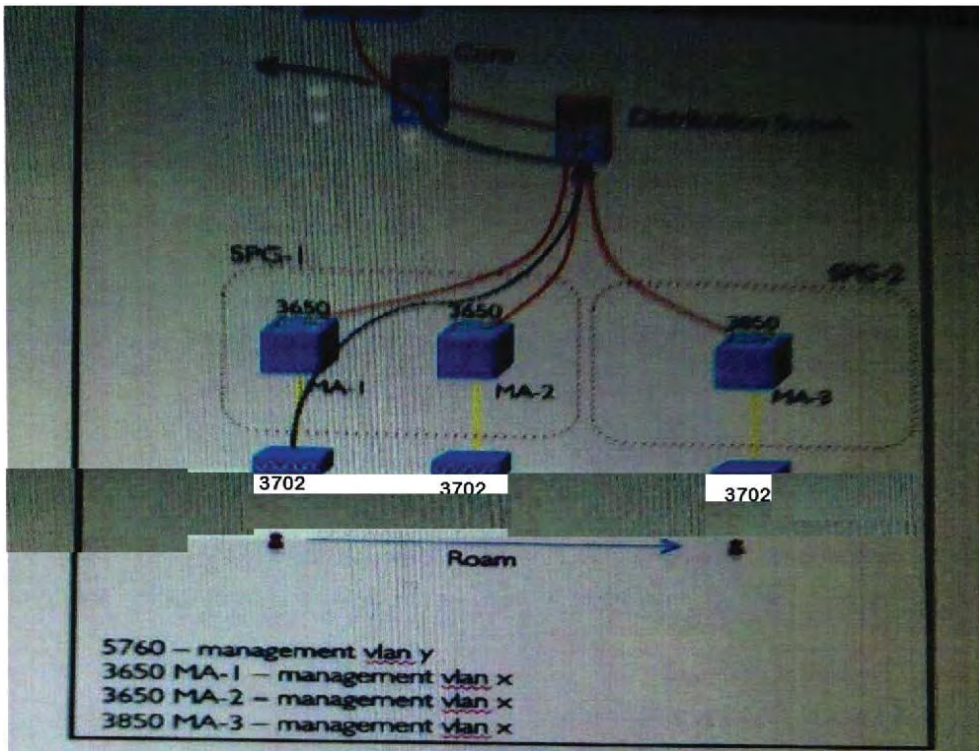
Core

Distribution Switch

SPG-1

SPG-2

3650

3650

3850

MA-1

MA-2

MA-3

3702

3702

3702

Roam

5760 – management vlan y
3650 MA-1 – management vlan x
3650 MA-2 – management vlan x
3850 MA-3 – management vlan x